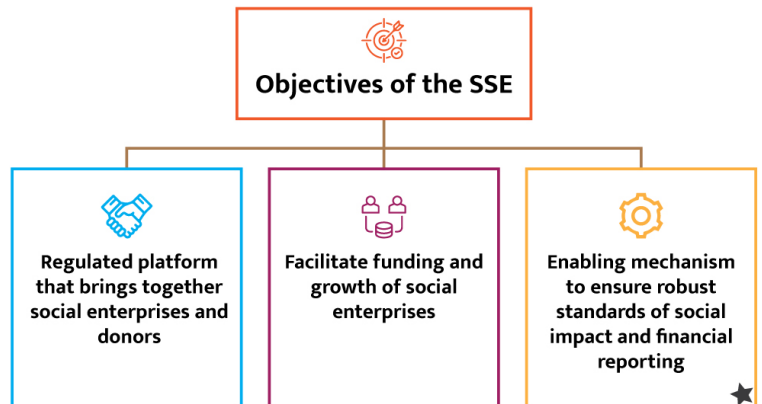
Objectives of the SSE

Regulated platform that brings together social enterprises and donors

Facilitate funding and growth of social enterprises

Enabling mechanism to ensure robust standards of social impact and financial reporting